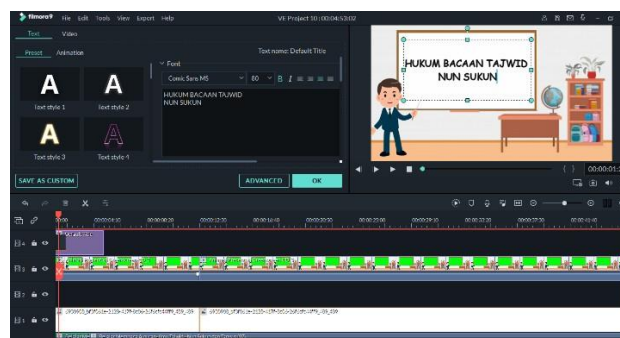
filmora9 File Edit Tools View Export Help

VE Project 10 | 00:04:53:02

Text Video

Preset Animation

Text name: Default Title

Font

A Text style 1

A Text style 2

A Text style 3

A Text style 4

Comic Sans MS 80 B I

HUKUM BACAAN TAJWID
NUN SUKUN

SAVE AS CUSTOM

ADVANCED OK

HUKUM BACAAN TAJWID
NUN SUKUN

00:00:01:2

00:00:00:00 00:00:04:16 00:00:08:08 00:00:12:20 00:00:16:16 00:00:20:20 00:00:25:00 00:00:29:10 00:00:33:20 00:00:37:30 00:00:41:40

4

3

2

1

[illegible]_039_039

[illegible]_039_039